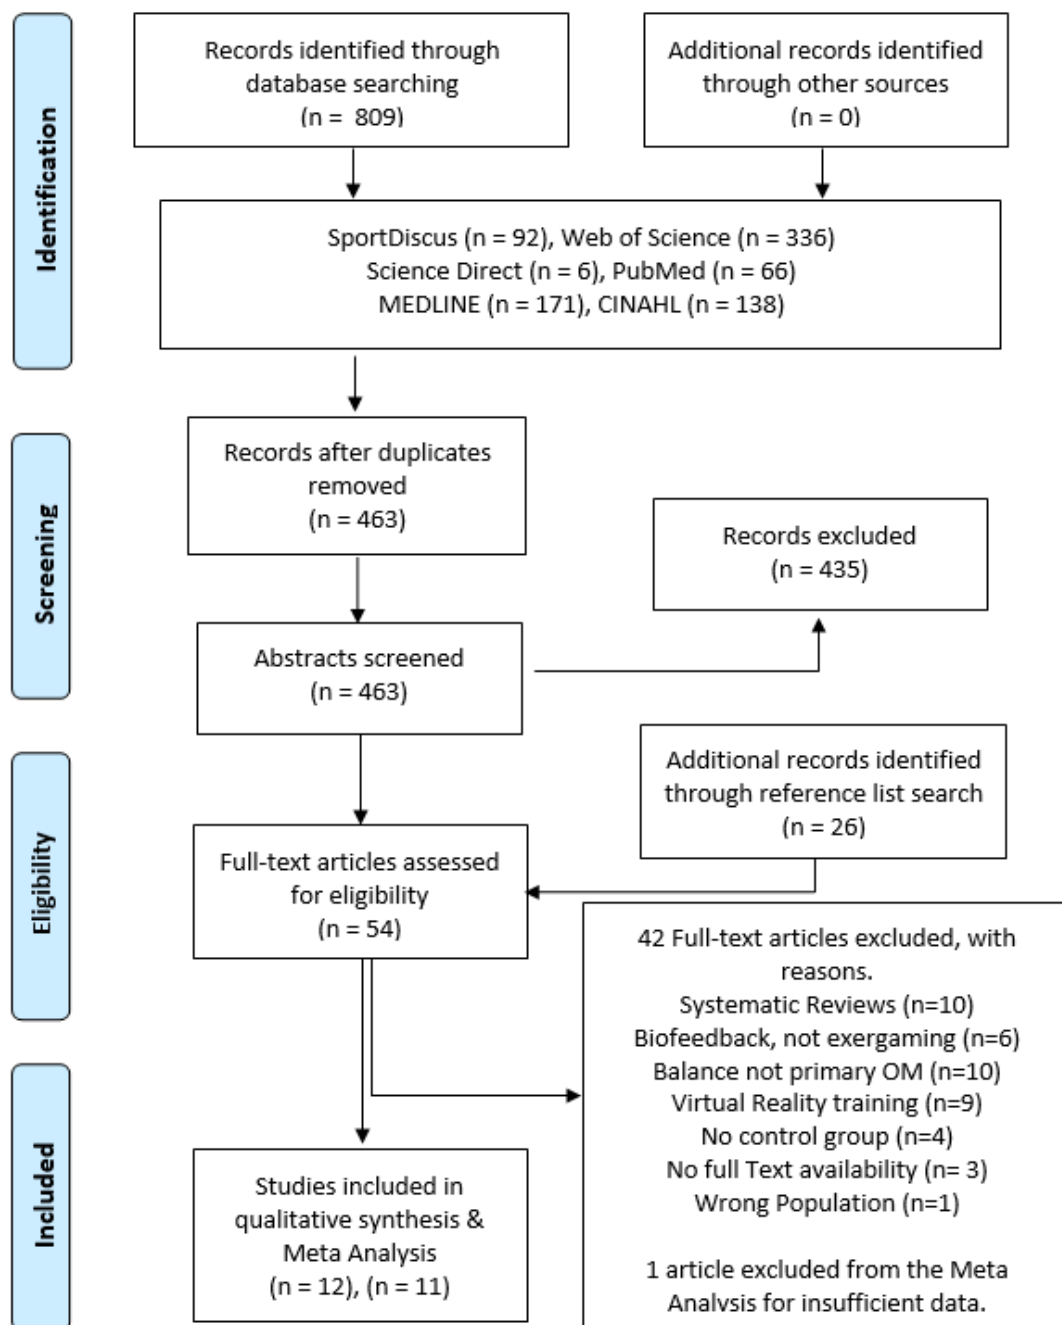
Identification

Records identified through database searching (n = 809)

Additional records identified through other sources (n = 0)

SportDiscus (n = 92), Web of Science (n = 336)
Science Direct (n = 6), PubMed (n = 66)
MEDLINE (n = 171), CINAHL (n = 138)

Screening

Records after duplicates removed (n = 463)

Records excluded (n = 435)

Abstracts screened (n = 463)

Eligibility

Additional records identified through reference list search (n = 26)

Full-text articles assessed for eligibility (n = 54)

42 Full-text articles excluded, with reasons.
Systematic Reviews (n=10)
Biofeedback, not exergaming (n=6)
Balance not primary OM (n=10)
Virtual Reality training (n=9)
No control group (n=4)
No full Text availability (n= 3)
Wrong Population (n=1)

1 article excluded from the Meta Analysis for insufficient data.

Included

Studies included in qualitative synthesis & Meta Analysis (n = 12), (n = 11)